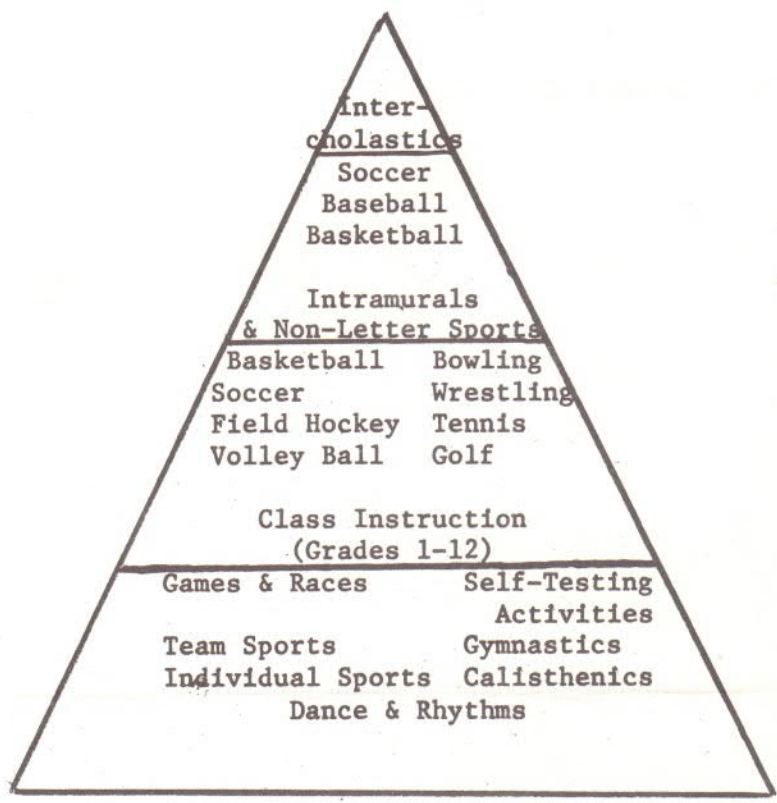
Interscholastics

Soccer
Baseball
Basketball

Intramurals & Non-Letter Sports

| | |
|---|---|
| Basketball | Bowling |
| Soccer | Wrestling |
| Field Hockey | Tennis |
| Volley Ball | Golf |

Class Instruction (Grades 1-12)

| | |
|---|---|
| Games & Races | Self-Testing Activities |
| Team Sports | Gymnastics |
| Individual Sports | Calisthenics |

Dance & Rhythms